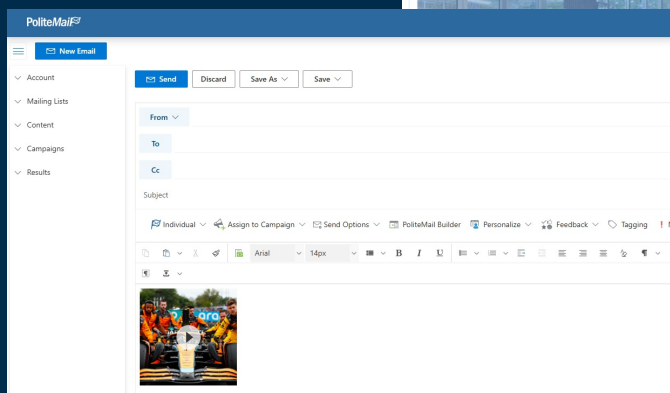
PoliteMail

New Email

Account

Mailing Lists

Content

Campaigns

Results

Send Discard Save As Save

From

To

Cc

Subject

Individual Assign to Campaign Send Options PoliteMail Builder Personalize Feedback Tagging

Arial 14px B I U